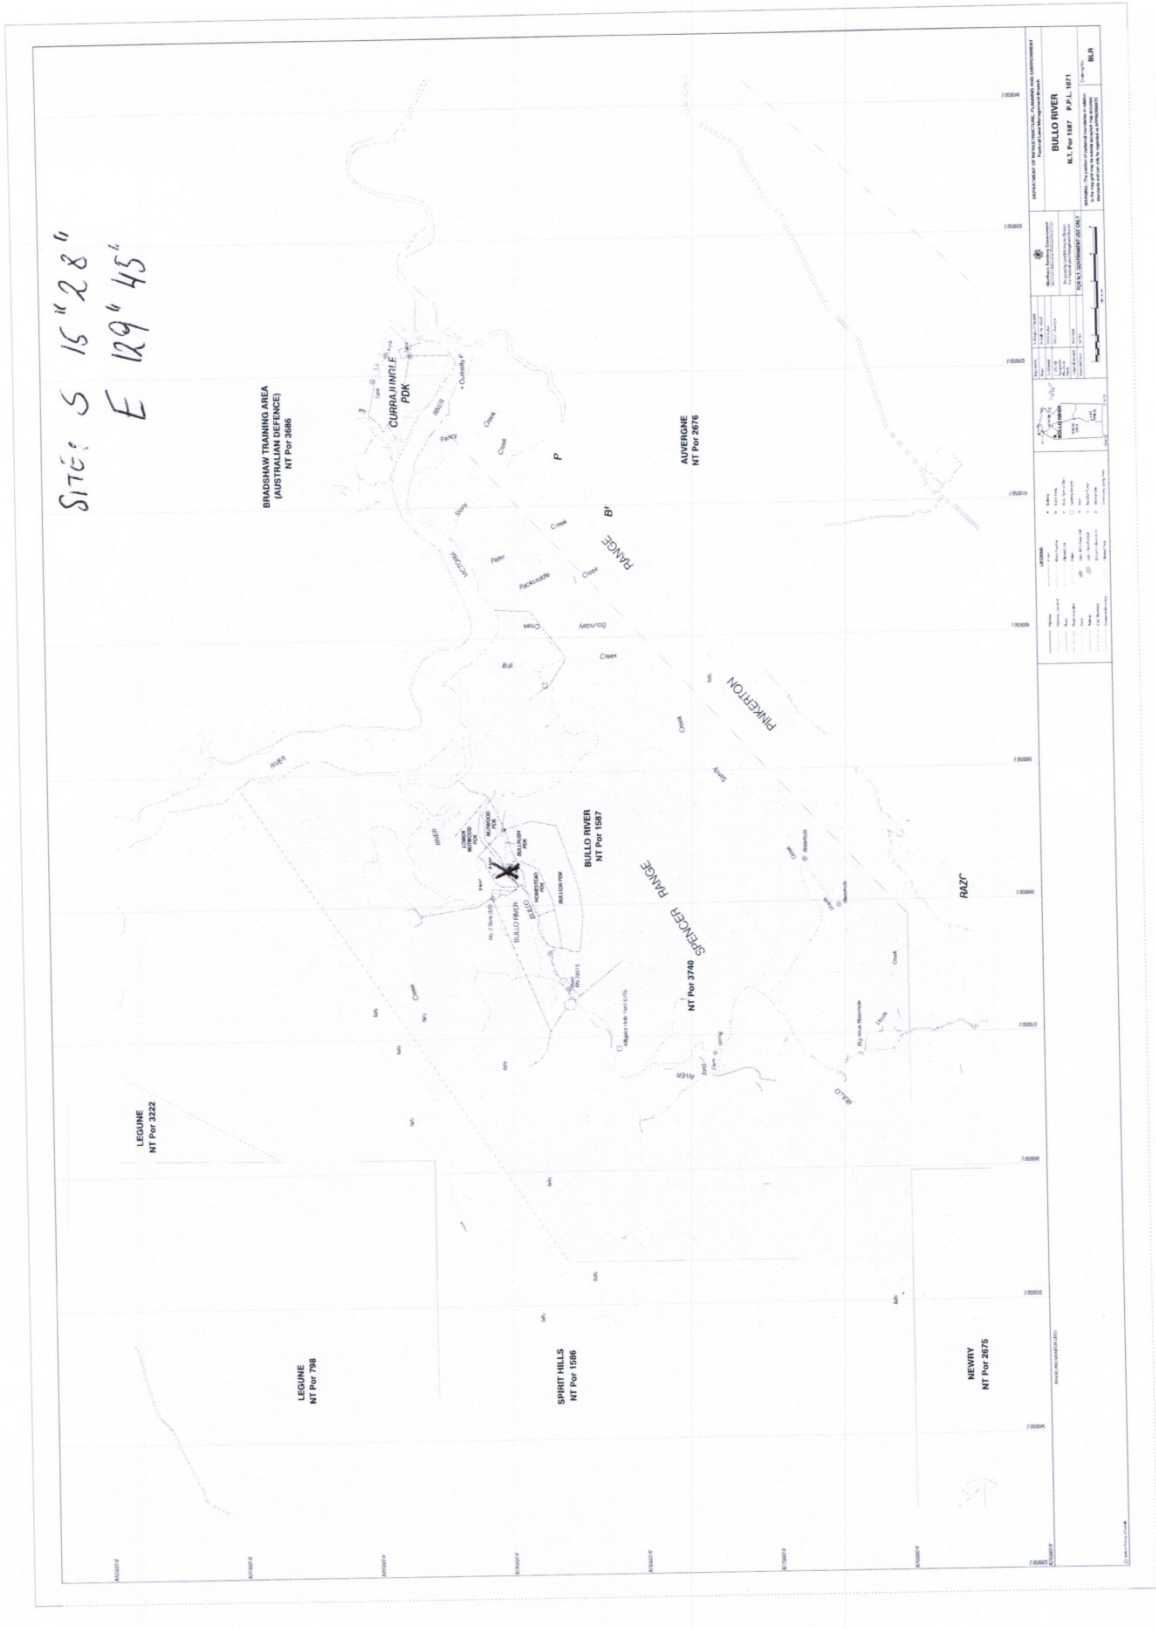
SITE: S 15" 28"
E 129" 45"

BRADSHAW TRAINING AREA
(AUSTRALIAN DEFENCE)
NT Por 3686

CURRAJUNGLE
PDK

AUVERGNE
NT Por 2676

P

B'

RANGE

PINKERTON

Fancy Creek

Stony Creek

Peter Creek

Packsaddle Creek

Boundary Creek

Bull Creek

VICTORIA RIVER

RIVER

BULLO RIVER
NT Por 1587

SPENCER RANGE

NT Por 3740

RAZC

BULLO RIVER

LEGUNE
NT Por 3222

LEGUNE
NT Por 798

SPIRIT HILLS
NT Por 1586

NEWRY
NT Por 2675

BULLO

RIVER

DEPARTMENT OF INFRASTRUCTURE, PLANNING AND ENVIRONMENT
Pastoral Land Management Branch

BULLO RIVER
N.T. Por 1587 P.P.L. 1071

BLR

LEGEND

FOR N.T. GOVERNMENT USE ONLY